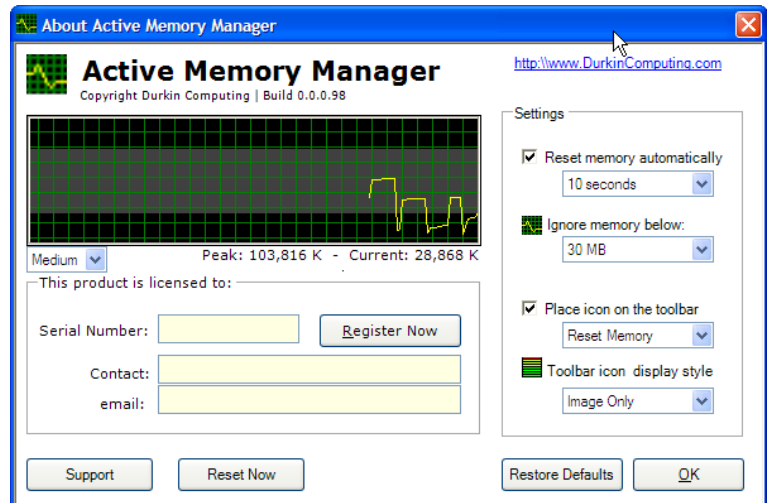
About Active Memory Manager

Active Memory Manager
Copyright Durkin Computing | Build 0.0.0.98

http:\\www.DurkinComputing.com

Medium

Peak: 103,816 K - Current: 28,868 K

This product is licensed to:

Serial Number:

Register Now

Contact:

email:

Settings

Reset memory automatically

10 seconds

Ignore memory below:

30 MB

Place icon on the toolbar

Reset Memory

Toolbar icon display style

Image Only

Support

Reset Now

Restore Defaults

OK